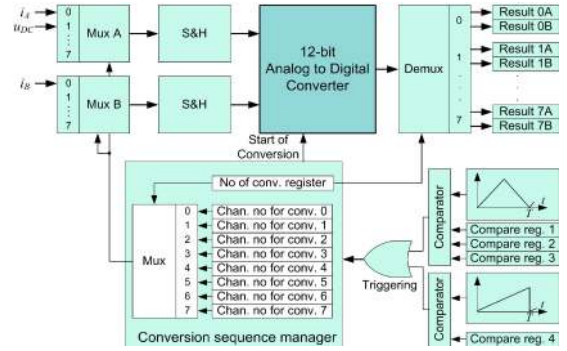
$i_A$
$u_{DC}$
0
1
:
7
Mux A
S&H
$i_B$
0
1
:
7
Mux B
S&H
12-bit Analog to Digital Converter
Start of Conversion
Demux
0
1
:
7
Result 0A
Result 0B
Result 1A
Result 1B
Result 7A
Result 7B
No of conv. register
Mux
0 Chan. no for conv. 0
1 Chan. no for conv. 1
2 Chan. no for conv. 2
3 Chan. no for conv. 3
4 Chan. no for conv. 4
5 Chan. no for conv. 5
6 Chan. no for conv. 6
7 Chan. no for conv. 7
Conversion sequence manager
Triggering
Comparator
$t$
$T$
Compare reg. 1
Compare reg. 2
Compare reg. 3
Comparator
$t$
$T$
Compare reg. 4